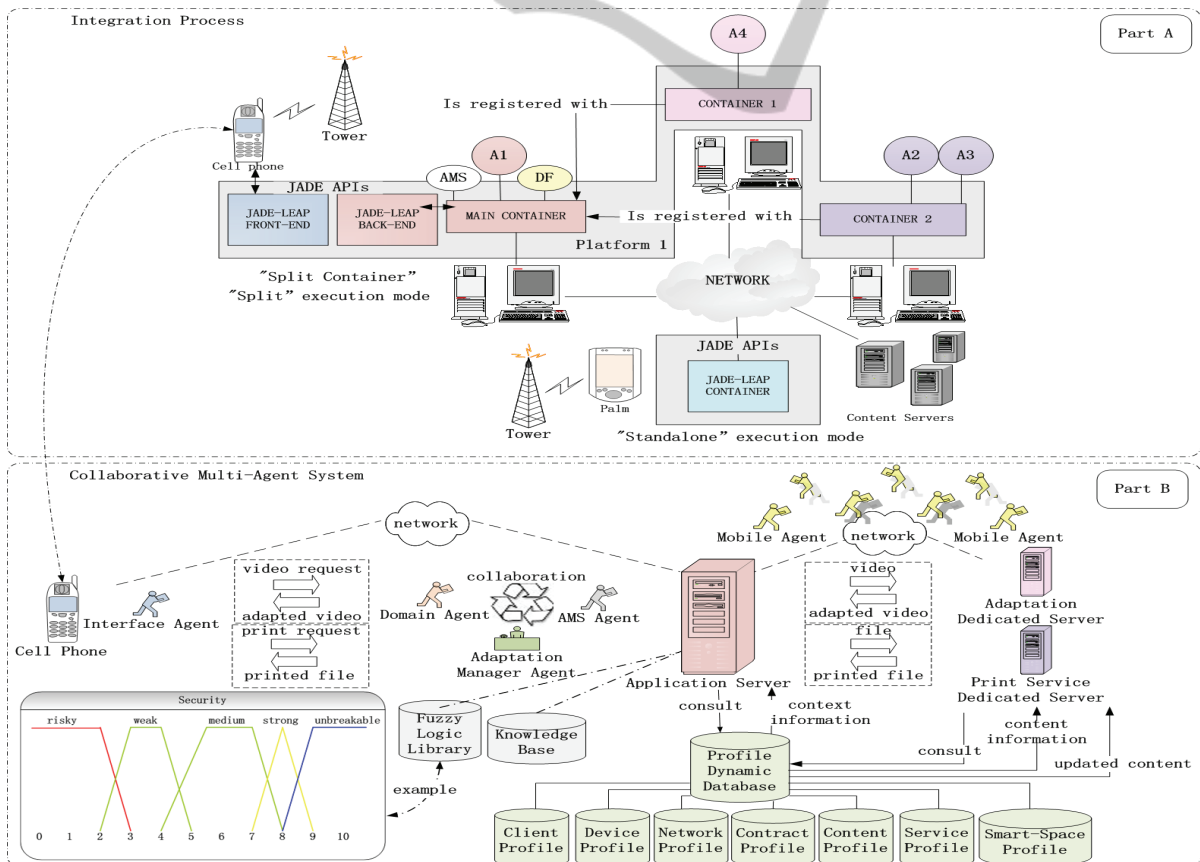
Integration Process

Part A

A4

CONTAINER 1

Is registered with

Tower

Cell phone

A1

AMS

DF

A2

A3

JADE APIs

JADE-LEAP FRONT-END

JADE-LEAP BACK-END

MAIN CONTAINER

Is registered with

CONTAINER 2

Platform 1

"Split Container"
"Split" execution mode

NETWORK

JADE APIs

JADE-LEAP CONTAINER

Palm

Tower

Content Servers

"Standalone" execution mode

Collaborative Multi-Agent System

Part B

network

Mobile Agent

network

Mobile Agent

video request

adapted video

print request

printed file

collaboration

Domain Agent

AMS Agent

Interface Agent

Cell Phone

Adaptation Manager Agent

video

adapted video

file

printed file

Adaptation Dedicated Server

Print Service Dedicated Server

Application Server

Security

risky weak medium strong unbreakable

0 1 2 3 4 5 6 7 8 9 10

Fuzzy Logic Library

Knowledge Base

example

consult

context information

content information

consult

updated content

Profile Dynamic Database

Client Profile

Device Profile

Network Profile

Contract Profile

Content Profile

Service Profile

Smart-Space Profile